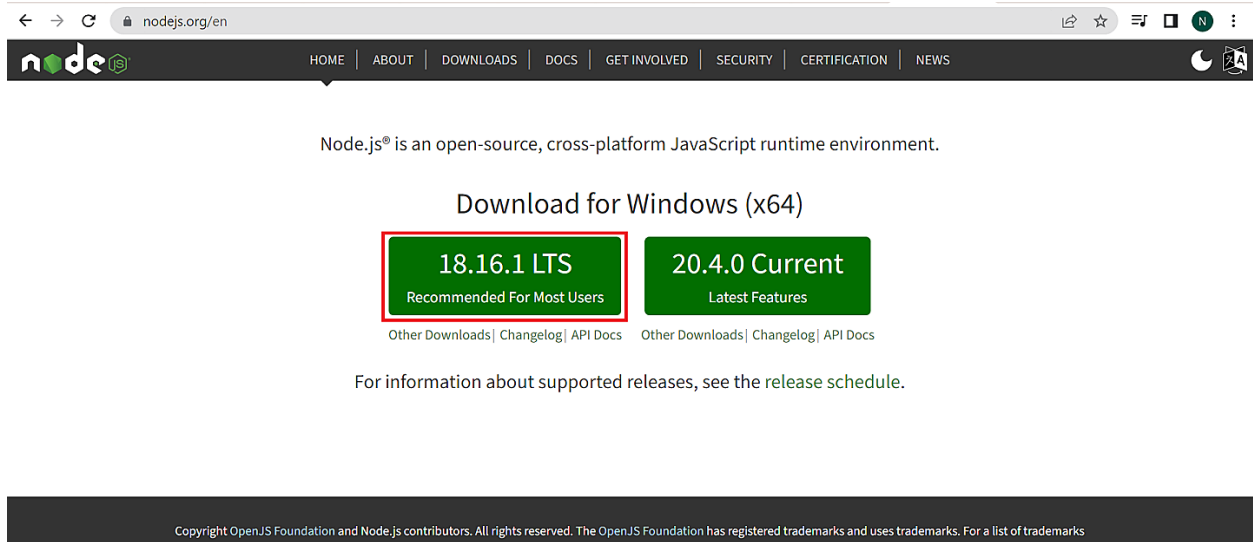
nodejs.org/en

node JS

HOME | ABOUT | DOWNLOADS | DOCS | GET INVOLVED | SECURITY | CERTIFICATION | NEWS

Node.js® is an open-source, cross-platform JavaScript runtime environment.

Download for Windows (x64)

18.16.1 LTS
Recommended For Most Users

20.4.0 Current
Latest Features

Other Downloads| Changelog| API Docs

Other Downloads| Changelog| API Docs

For information about supported releases, see the release schedule.

Copyright OpenJS Foundation and Node.js contributors. All rights reserved. The OpenJS Foundation has registered trademarks and uses trademarks. For a list of trademarks